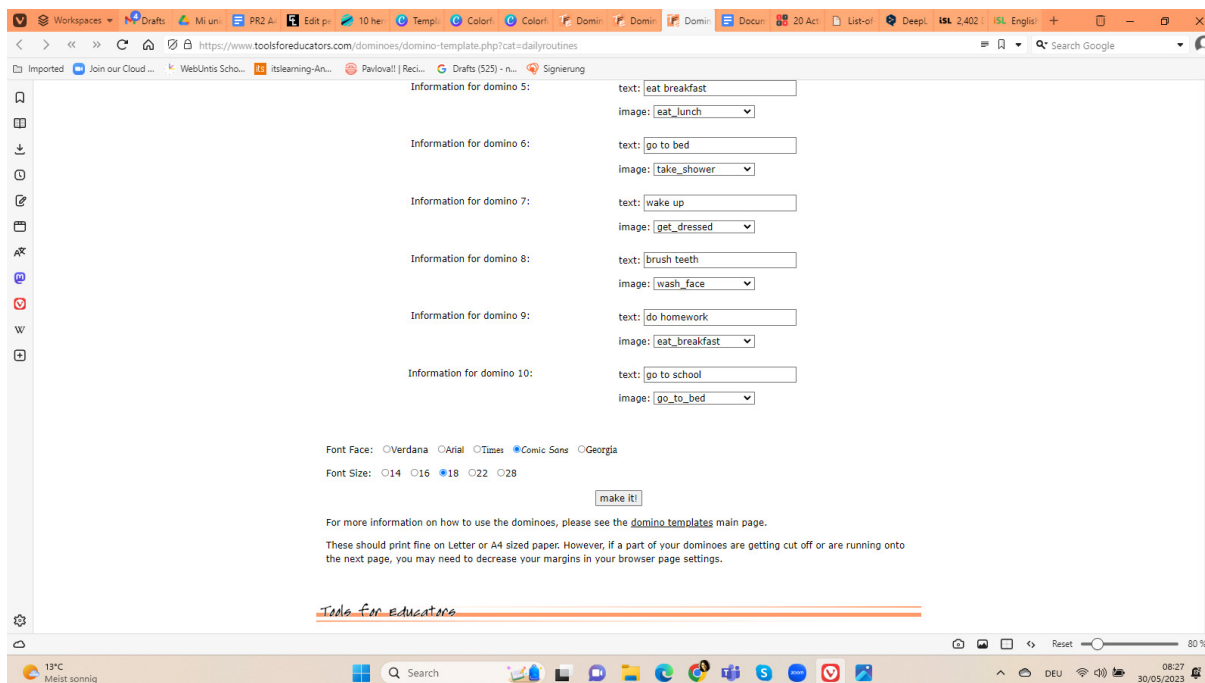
Workspaces | Drafts | Mi uni | PR2 A | Edit p | 10 he | Templ | Colorf | Colorf | Domin | Domin | Domin | Docum | 20 Act | List-of | DeepL | ISL 2,402 | ISL English

https://www.toolsforeducators.com/dominoes/domino-template.php?cat=dailyroutines

Search Google

Imported | Join our Cloud ... | WebUntis Scho... | itslearning-An... | Pavlova!! | Reci... | Drafts (525) - n... | Signierung

Information for domino 5: text: eat breakfast
image: eat_lunch

Information for domino 6: text: go to bed
image: take_shower

Information for domino 7: text: wake up
image: get_dressed

Information for domino 8: text: brush teeth
image: wash_face

Information for domino 9: text: do homework
image: eat_breakfast

Information for domino 10: text: go to school
image: go_to_bed

Font Face: Verdana Arial Times Comic Sans Georgia

Font Size: 14 16 18 22 28

make it!

For more information on how to use the dominoes, please see the domino templates main page.

These should print fine on Letter or A4 sized paper. However, if a part of your dominoes are getting cut off or are running onto the next page, you may need to decrease your margins in your browser page settings.

Tools for Educators

Reset 80 %

13°C
Meist sonnig

Search

DEU 08:27
30/05/2023